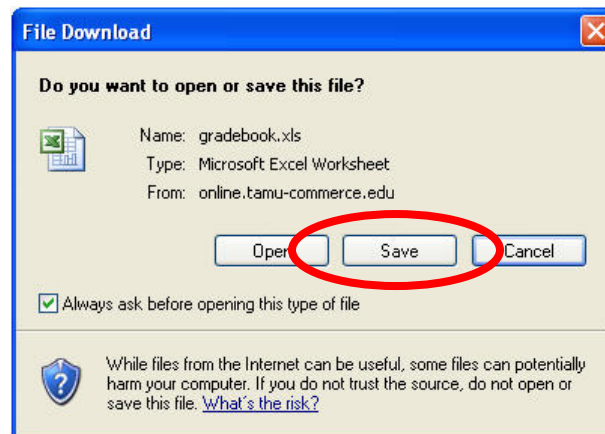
File Download

Do you want to open or save this file?

Name: gradebook.xls
Type: Microsoft Excel Worksheet
From: online.tamu-commerce.edu

Open Save Cancel

Always ask before opening this type of file

While files from the Internet can be useful, some files can potentially harm your computer. If you do not trust the source, do not open or save this file. What's the risk?